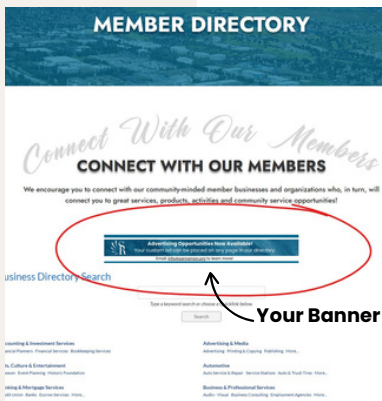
MEMBER DIRECTORY

Connect With Our Members

CONNECT WITH OUR MEMBERS

We encourage you to connect with our community-minded member businesses and organizations who, in turn, will connect you to great services, products, activities and community service opportunities!

Advertising Opportunities Now Available!
Your custom ad can be placed on any page in our directory.
Email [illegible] to learn more!

usiness Directory Search

Type a keyword search or choose a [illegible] below.

Search

Your Banner

ccounting & Investment Services
nancial Planners Financial Services Bookkeeping Services

Advertising & Media
Advertising Printing & Copying Publishing More...

ts, Culture & Entertainment
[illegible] Event Planning Historic Foundation

Automotive
Auto Service & Repair Service Stations Auto & Truck Tires More...

nking & Mortgage Services
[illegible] Banks Escrow Services More...

Business & Professional Services
Audio - Visual Business Consulting Employment Agencies More...